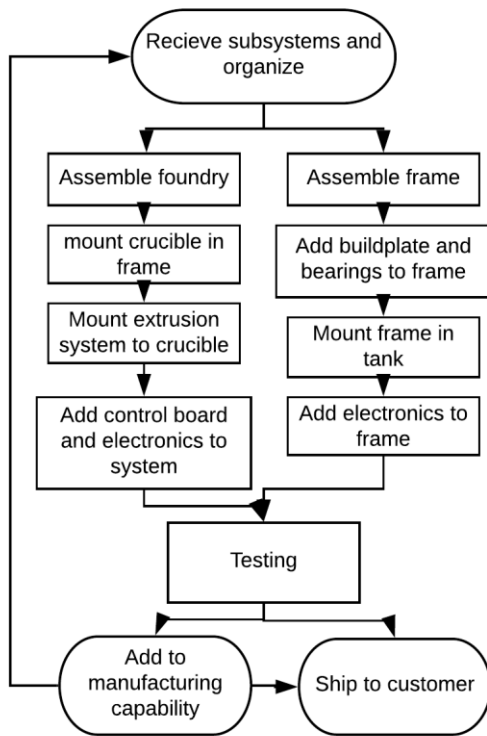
Recieve subsystems and organize

Assemble foundry

mount crucible in frame

Mount extrusion system to crucible

Add control board and electronics to system

Assemble frame

Add buildplate and bearings to frame

Mount frame in tank

Add electronics to frame

Testing

Add to manufacturing capability

Ship to customer